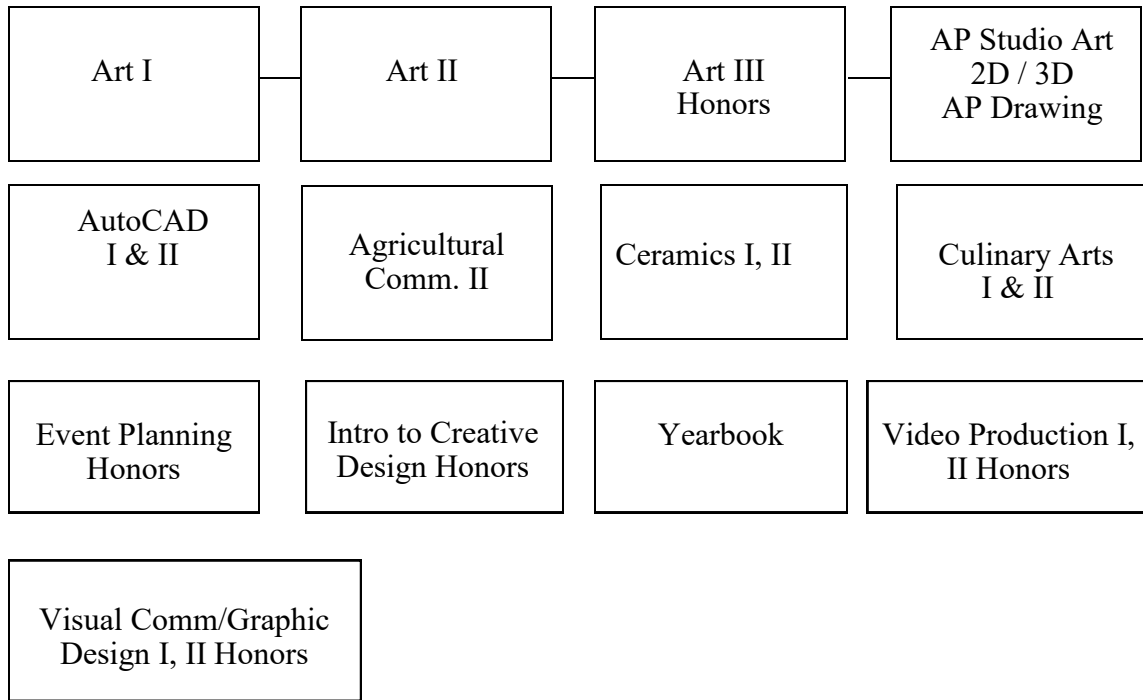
Art I

Art II

Art III Honors

AP Studio Art 2D / 3D AP Drawing

AutoCAD I & II

Agricultural Comm. II

Ceramics I, II

Culinary Arts I & II

Event Planning Honors

Intro to Creative Design Honors

Yearbook

Video Production I, II Honors

Visual Comm/Graphic Design I, II Honors